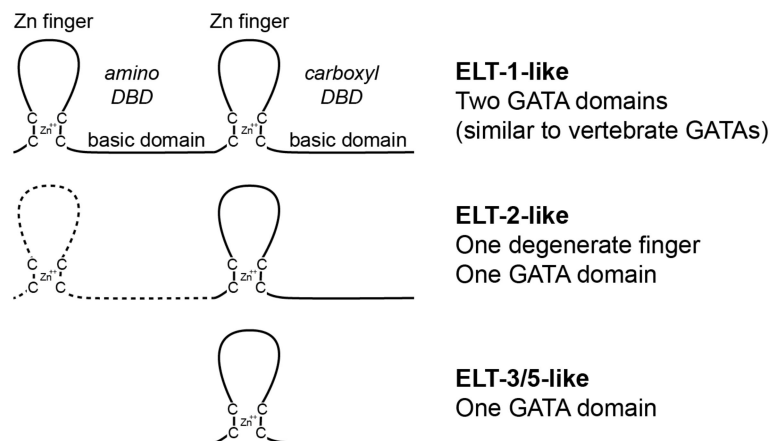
Zn finger

Zn finger

amino DBD

carboxyl DBD

C C $Zn^{++}$ C C

basic domain

C C $Zn^{++}$ C C

basic domain

**ELT-1-like**
Two GATA domains
(similar to vertebrate GATAs)

C C $Zn^{++}$ C C

C C $Zn^{++}$ C C

**ELT-2-like**
One degenerate finger
One GATA domain

C C $Zn^{++}$ C C

**ELT-3/5-like**
One GATA domain